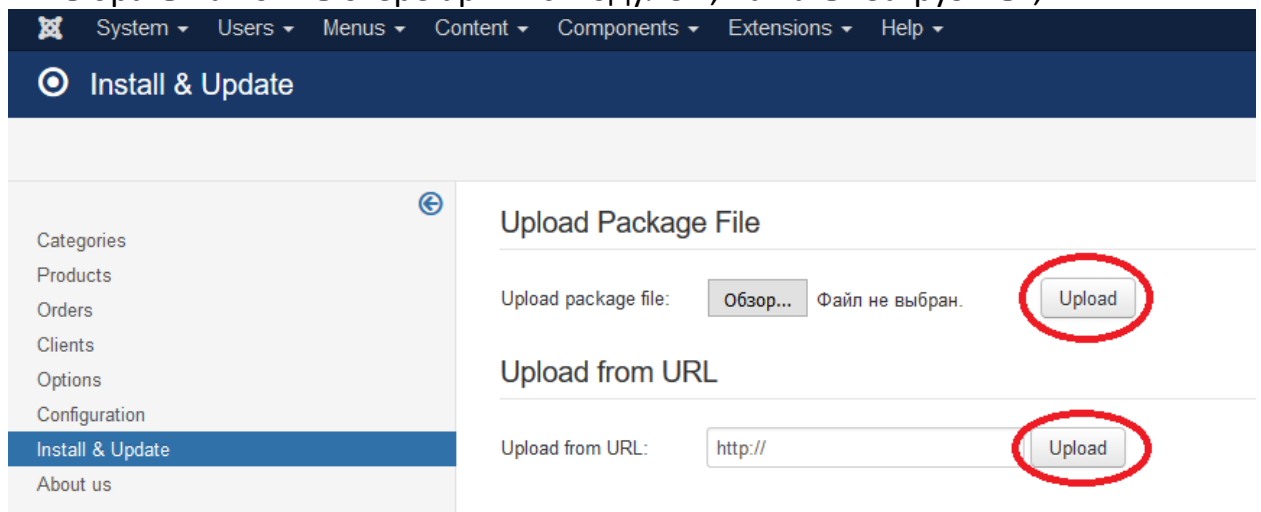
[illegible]

System ▾ Users ▾ Menus ▾ Content ▾ Components ▾ Extensions ▾ Help ▾

Install & Update

Categories
Products
Orders
Clients
Options
Configuration
Install & Update
About us

Upload Package File

Upload package file: Обзор... Файл не выбран. Upload

Upload from URL

Upload from URL: http:// Upload